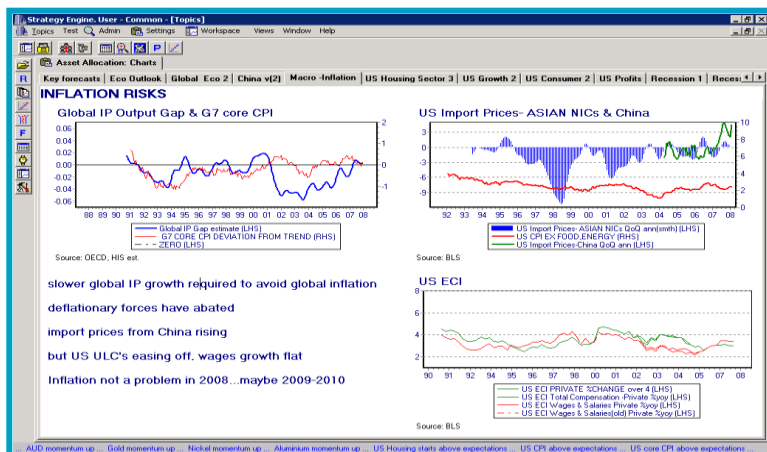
Strategy Engine. User - Common - [Topics]

Topics Test Admin Settings Workspace Views Window Help

Asset Allocation: Charts

Key forecasts | Eco Outlook | Global Eco 2 | China v(2) | Macro -Inflation | US Housing Sector 3 | US Growth 2 | US Consumer 2 | US Profits | Recession 1 | Reces

INFLATION RISKS

Global IP Output Gap & G7 core CPI

0.06
0.04
0.02
0.00
-0.02
-0.04
-0.06

2
1
0
-1

88 89 90 91 92 93 94 95 96 97 98 99 00 01 02 03 04 05 06 07 08

Global IP Gap estimate (LHS)
G7 CORE CPI DEVIATION FROM TREND (RHS)
ZERO (LHS)

Source: OECD, HIS est.

US Import Prices- ASIAN NICs & China

3
0
-3
-6
-9
-12

10
8
6
4
2
0

92 93 94 95 96 97 98 99 00 01 02 03 04 05 06 07 08

US Import Prices- ASIAN NICs QoQ ann(smth) (LHS)
US CPI EX FOOD-ENERGY (RHS)
US Import Prices-China QoQ ann (LHS)

Source: BLS

slower global IP growth required to avoid global inflation

deflationary forces have abated

import prices from China rising

but US ULC's easing off, wages growth flat

Inflation not a problem in 2008...maybe 2009-2010

US ECI

8
6
4
2

90 91 92 93 94 95 96 97 98 99 00 01 02 03 04 05 06 07 08

US ECI PRIVATE %CHANGE over 4 (LHS)
US ECI Total Compensation -Private %yoy (LHS)
US ECI Wages & Salaries Private %yoy (LHS)
US ECI Wages & Salaries(old) Private %yoy (LHS)

Source: BLS

... AUD momentum up ... Gold momentum up ... Nickel momentum up ... Aluminium momentum up ... US Housing starts above expectations ... US CPI above expectations ... US core CPI above expectations ...